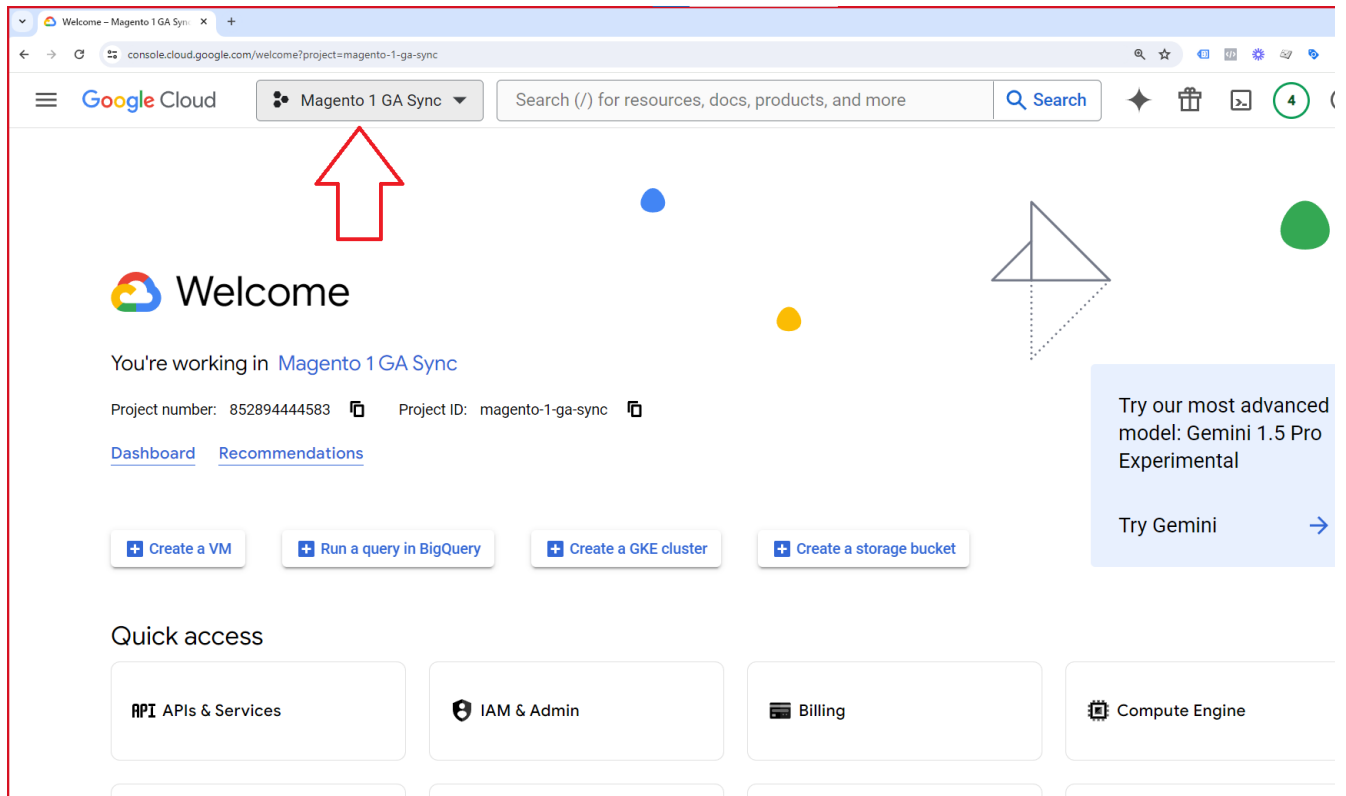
Welcome – Magento 1 GA Sync

console.cloud.google.com/welcome?project=magento-1-ga-sync

Google Cloud

Magento 1 GA Sync

Search (/) for resources, docs, products, and more

Search

4

Welcome

You're working in Magento 1 GA Sync

Project number: 852894444583

Project ID: magento-1-ga-sync

Dashboard

Recommendations

Try our most advanced model: Gemini 1.5 Pro Experimental

Try Gemini

Create a VM

Run a query in BigQuery

Create a GKE cluster

Create a storage bucket

Quick access

API APIs & Services

IAM & Admin

Billing

Compute Engine